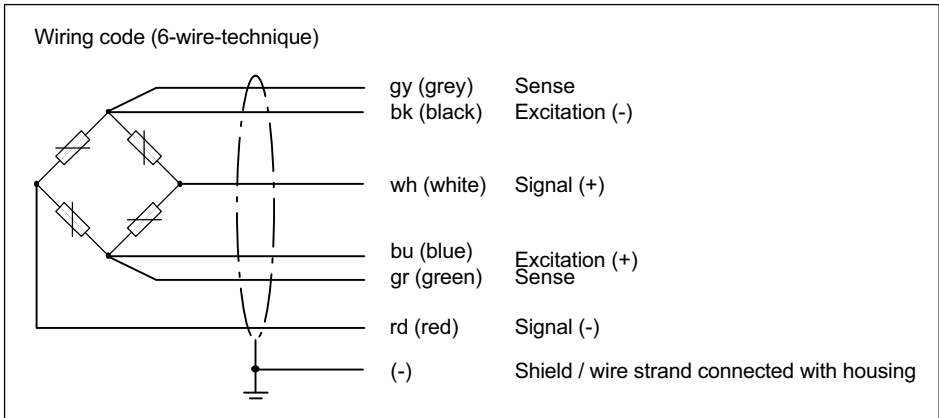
Wiring code (6-wire-technique)

| | |
|---|---|
| gy (grey) | Sense |
| bk (black) | Excitation (-) |
| wh (white) | Signal (+) |
| bu (blue) | Excitation (+) |
| gr (green) | Sense |
| rd (red) | Signal (-) |
| (-) | Shield / wire strand connected with housing |